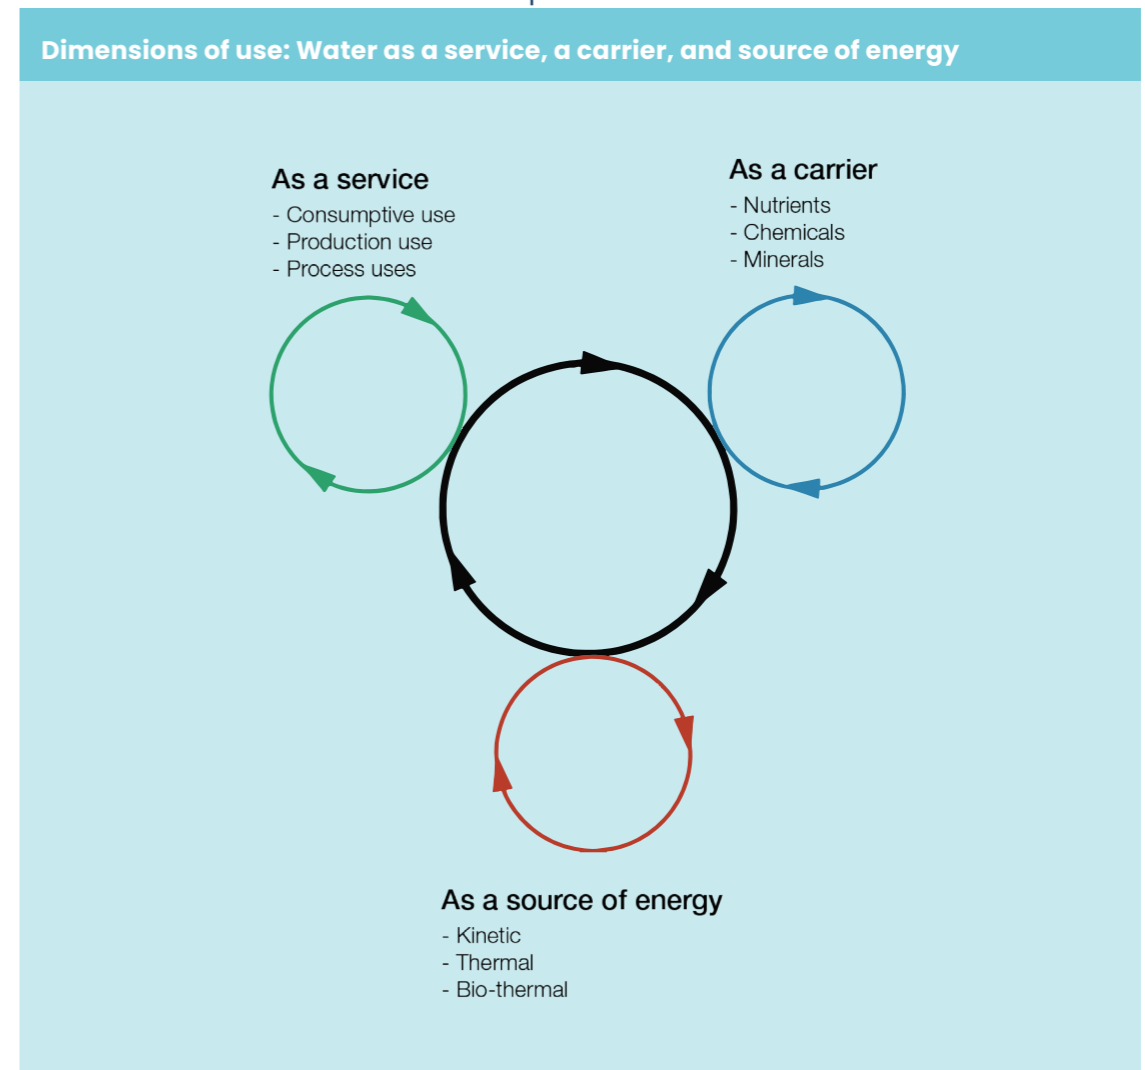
Dimensions of use: Water as a service, a carrier, and source of energy

As a service
- Consumptive use
- Production use
- Process uses

As a carrier
- Nutrients
- Chemicals
- Minerals

As a source of energy
- Kinetic
- Thermal
- Bio-thermal